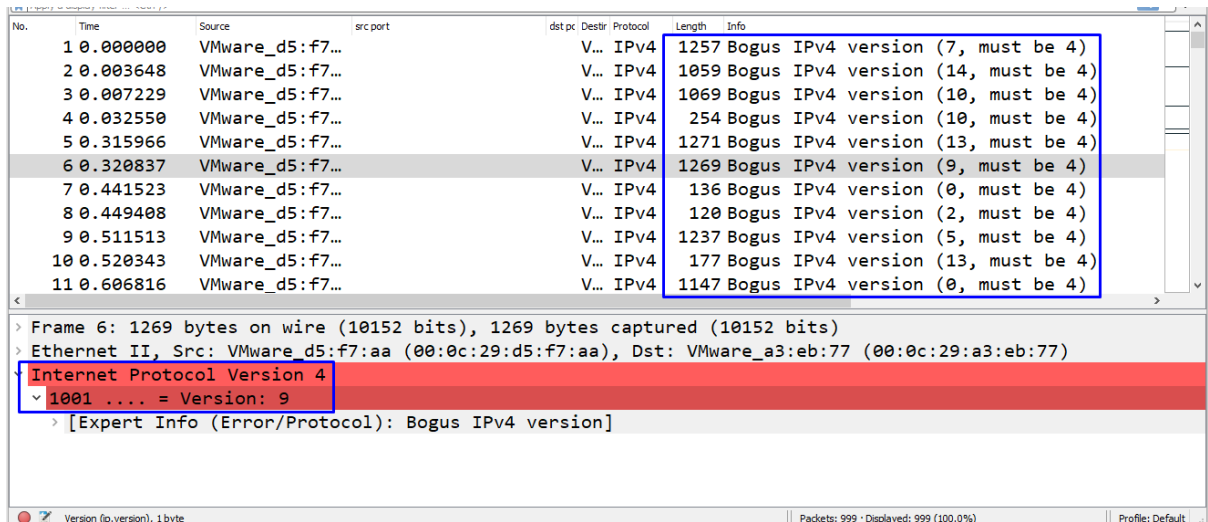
| No. | Time | Source | src port | dst pc | Destir | Protocol | Length | Info |
|---|---|---|---|---|---|---|---|---|
| 1 | 0.000000 | VMware_d5:f7… | | | V… | IPv4 | 1257 | Bogus IPv4 version (7, must be 4) |
| 2 | 0.003648 | VMware_d5:f7… | | | V… | IPv4 | 1059 | Bogus IPv4 version (14, must be 4) |
| 3 | 0.007229 | VMware_d5:f7… | | | V… | IPv4 | 1069 | Bogus IPv4 version (10, must be 4) |
| 4 | 0.032550 | VMware_d5:f7… | | | V… | IPv4 | 254 | Bogus IPv4 version (10, must be 4) |
| 5 | 0.315966 | VMware_d5:f7… | | | V… | IPv4 | 1271 | Bogus IPv4 version (13, must be 4) |
| 6 | 0.320837 | VMware_d5:f7… | | | V… | IPv4 | 1269 | Bogus IPv4 version (9, must be 4) |
| 7 | 0.441523 | VMware_d5:f7… | | | V… | IPv4 | 136 | Bogus IPv4 version (0, must be 4) |
| 8 | 0.449408 | VMware_d5:f7… | | | V… | IPv4 | 120 | Bogus IPv4 version (2, must be 4) |
| 9 | 0.511513 | VMware_d5:f7… | | | V… | IPv4 | 1237 | Bogus IPv4 version (5, must be 4) |
| 10 | 0.520343 | VMware_d5:f7… | | | V… | IPv4 | 177 | Bogus IPv4 version (13, must be 4) |
| 11 | 0.606816 | VMware_d5:f7… | | | V… | IPv4 | 1147 | Bogus IPv4 version (0, must be 4) |

Frame 6: 1269 bytes on wire (10152 bits), 1269 bytes captured (10152 bits)
Ethernet II, Src: VMware_d5:f7:aa (00:0c:29:d5:f7:aa), Dst: VMware_a3:eb:77 (00:0c:29:a3:eb:77)
Internet Protocol Version 4
1001 .... = Version: 9
[Expert Info (Error/Protocol): Bogus IPv4 version]

Version (ip.version), 1 byte
Packets: 999 · Displayed: 999 (100.0%)
Profile: Default